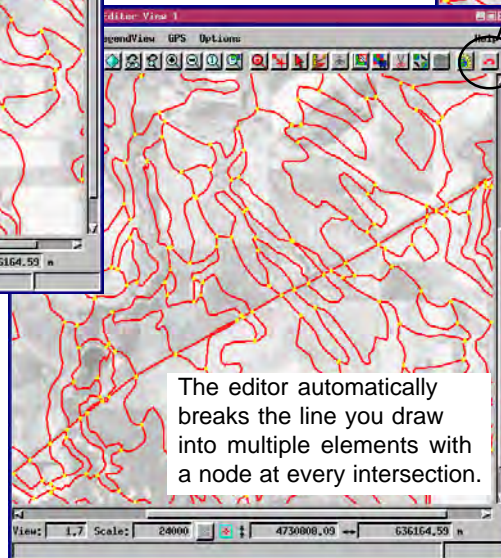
Editor View 1

LegendView GPS Options Help

6164.59 m

The editor automatically breaks the line you draw into multiple elements with a node at every intersection.

View: 1.7 Scale: 24000 4730000.09 636164.59 m